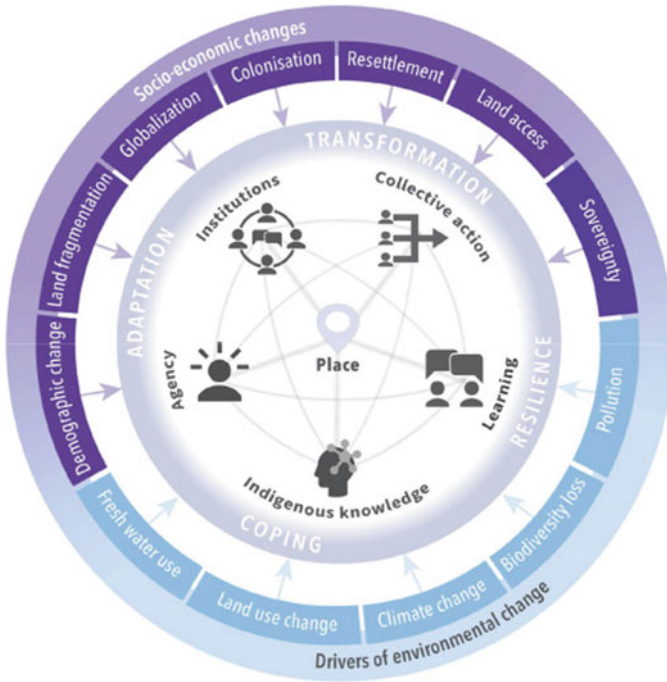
Socio-economic changes

Globalization

Colonisation

Resettlement

Land access

Sovereignty

Land fragmentation

Demographic change

TRANSFORMATION

ADAPTATION

RESILIENCE

COPING

Institutions

Collective action

Agency

Place

Learning

Indigenous knowledge

Pollution

Biodiversity loss

Climate change

Land use change

Fresh water use

Drivers of environmental change